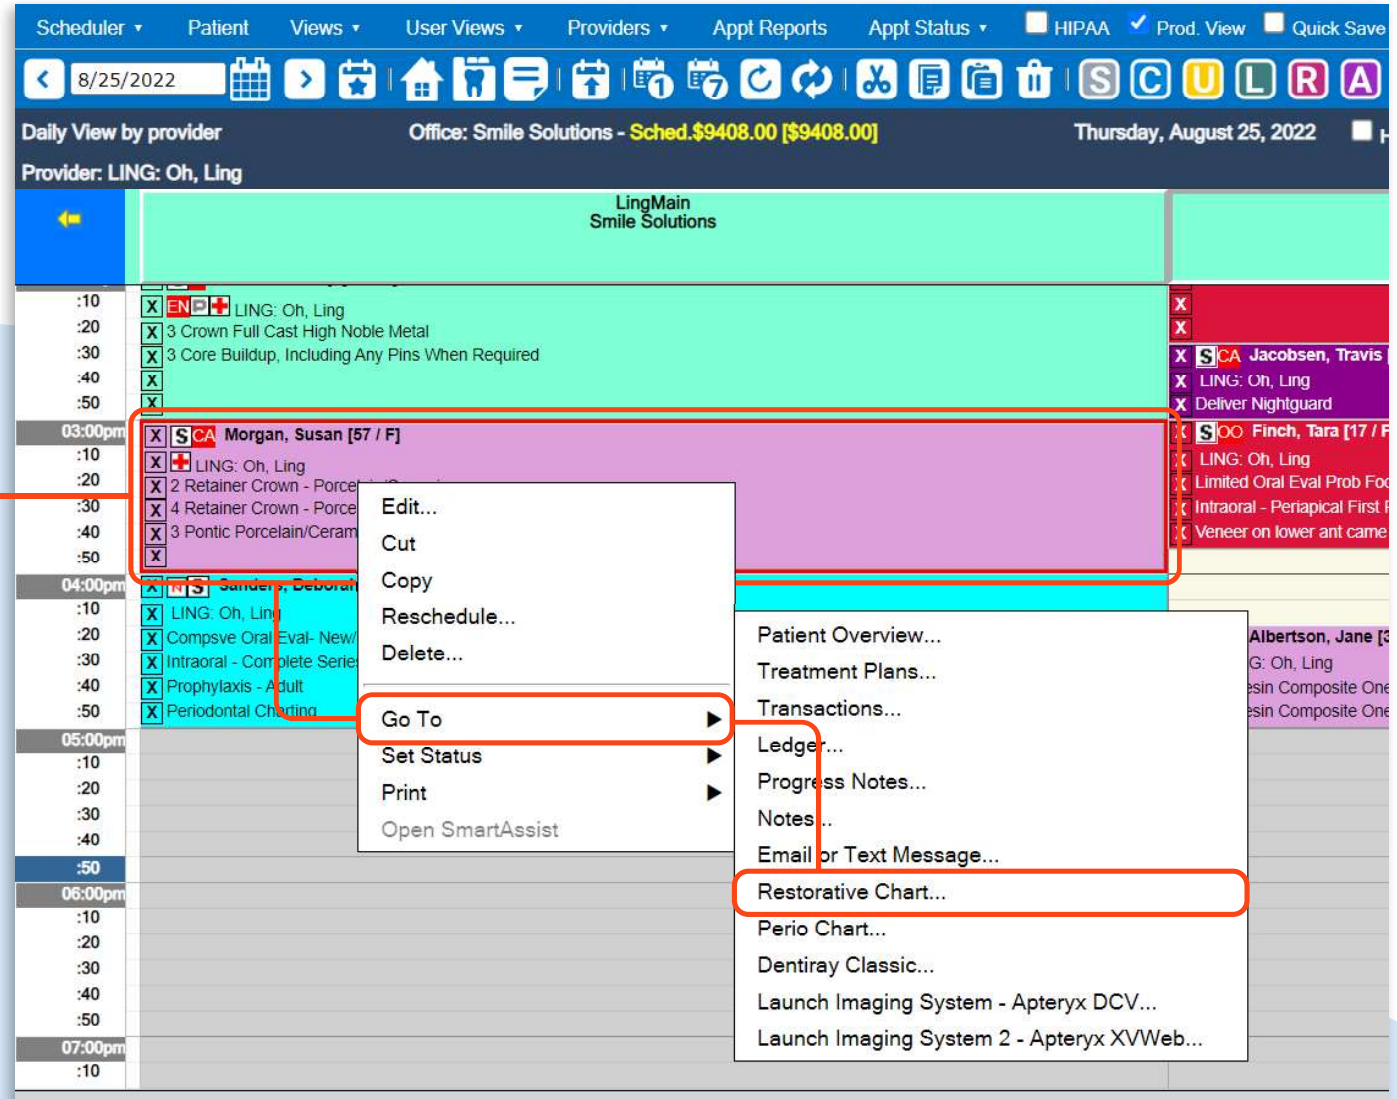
Scheduler ▾ Patient Views ▾ User Views ▾ Providers ▾ Appt Reports Appt Status ▾ HIPAA Prod. View Quick Save

8/25/2022

S C U L R A

Daily View by provider Office: Smile Solutions - Sched.$9408.00 [$9408.00] Thursday, August 25, 2022

Provider: LING: Oh, Ling

LingMain
Smile Solutions

:10 X EN P LING: Oh, Ling
:20 X 3 Crown Full Cast High Noble Metal
:30 X 3 Core Buildup, Including Any Pins When Required
:40 X
:50 X
03:00pm X S CA Morgan, Susan [57 / F]
:10 X LING: Oh, Ling
:20 X 2 Retainer Crown - Porce
:30 X 4 Retainer Crown - Porce
:40 X 3 Pontic Porcelain/Ceram
:50 X
04:00pm X N S Sanders, Deborah
:10 X LING: Oh, Ling
:20 X Compsve Oral Eval- New/
:30 X Intraoral - Complete Serie
:40 X Prophylaxis - Adult
:50 X Periodontal Charting
05:00pm
:10
:20
:30
:40
:50
06:00pm
:10
:20
:30
:40
:50
07:00pm
:10

X
X
X S CA Jacobsen, Travis
X LING: Oh, Ling
X Deliver Nightguard
X S OO Finch, Tara [17 / F
X LING: Oh, Ling
X Limited Oral Eval Prob Foc
X Intraoral - Periapical First F
X Veneer on lower ant came
Albertson, Jane [3
G: Oh, Ling
esin Composite One
esin Composite One

Edit...
Cut
Copy
Reschedule...
Delete...
Go To ▶
Set Status ▶
Print ▶
Open SmartAssist

Patient Overview...
Treatment Plans...
Transactions...
Ledger...
Progress Notes...
Notes...
Email or Text Message...
Restorative Chart...
Perio Chart...
Dentiray Classic...
Launch Imaging System - Apteryx DCV...
Launch Imaging System 2 - Apteryx XVWeb...